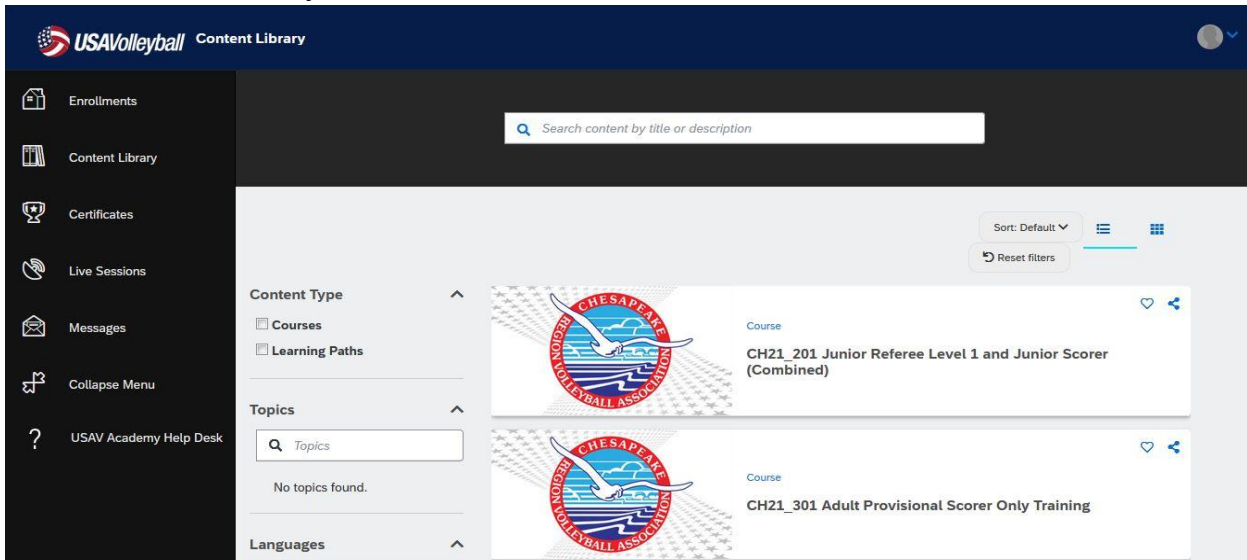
USAVolleyball Content Library

Enrollments
Content Library
Certificates
Live Sessions
Messages
Collapse Menu
USAV Academy Help Desk

Search content by title or description

Sort: Default
Reset filters

Content Type
Courses
Learning Paths

Topics
Topics
No topics found.

Languages

CHESAPEAKE REGION VOLLEYBALL ASSOCIATION
Course
CH21_201 Junior Referee Level 1 and Junior Scorer (Combined)

CHESAPEAKE REGION VOLLEYBALL ASSOCIATION
Course
CH21_301 Adult Provisional Scorer Only Training